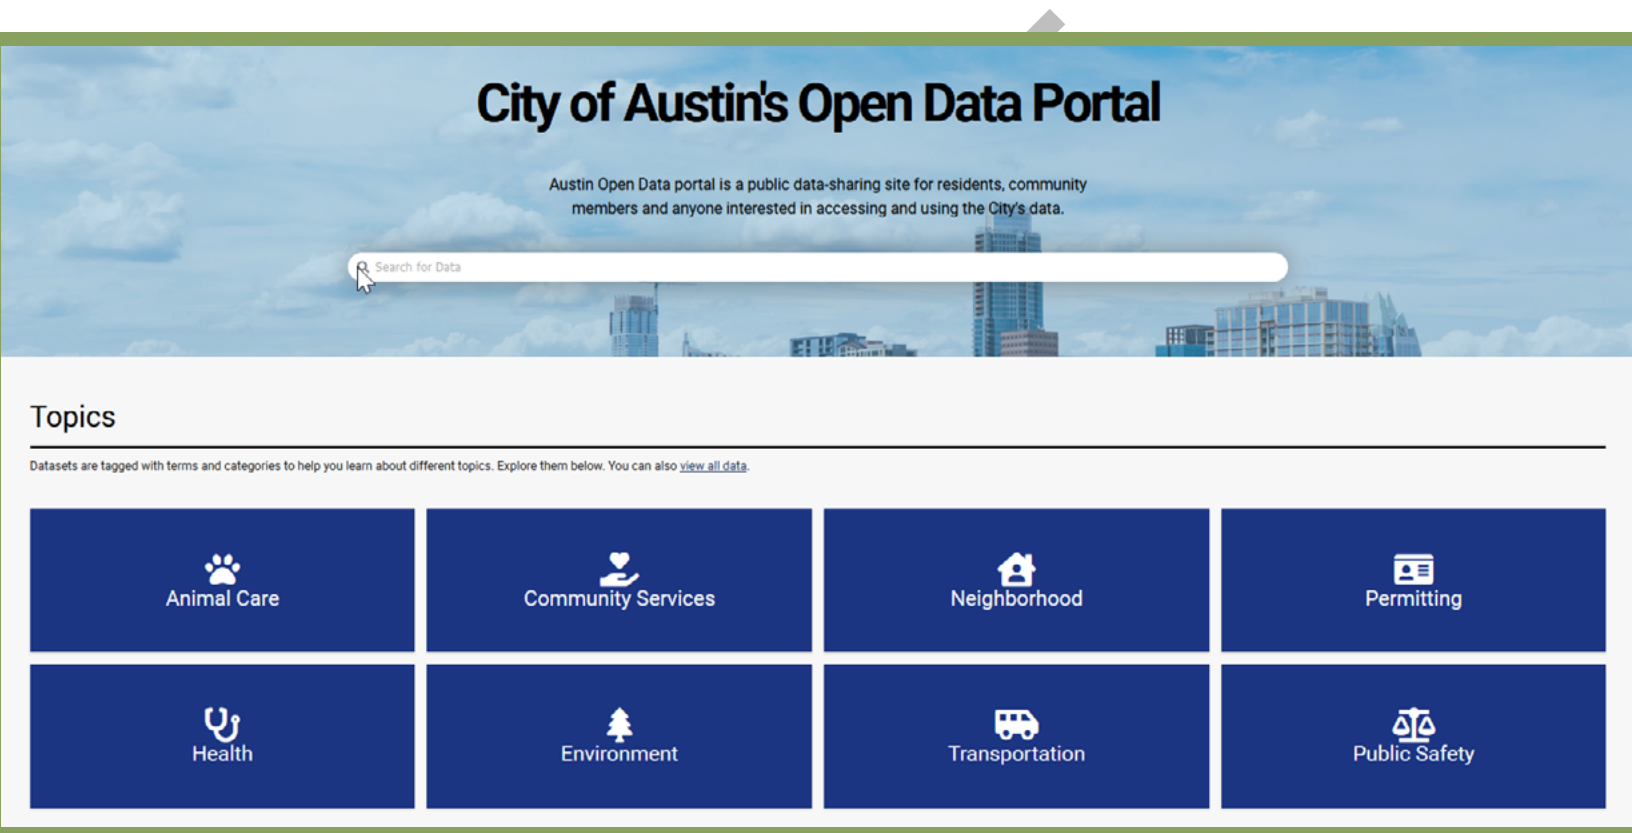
City of Austin's Open Data Portal

Austin Open Data portal is a public data-sharing site for residents, community members and anyone interested in accessing and using the City's data.

Search for Data

Topics

Datasets are tagged with terms and categories to help you learn about different topics. Explore them below. You can also view all data.

Animal Care

Community Services

Neighborhood

Permitting

Health

Environment

Transportation

Public Safety